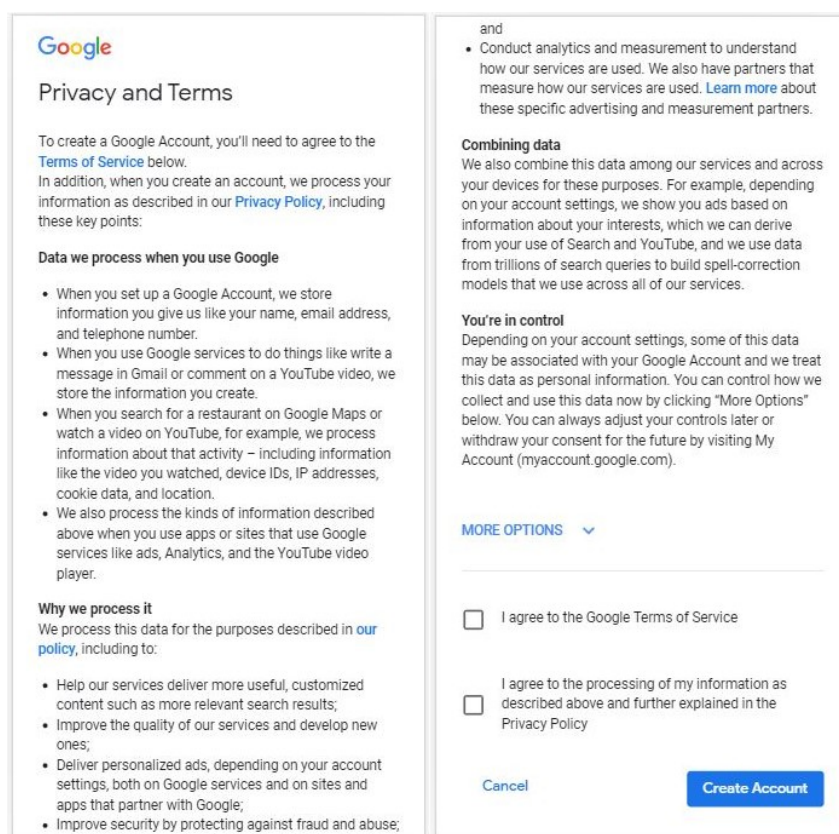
Google

Privacy and Terms

To create a Google Account, you'll need to agree to the Terms of Service below.
In addition, when you create an account, we process your information as described in our Privacy Policy, including these key points:

Data we process when you use Google

- When you set up a Google Account, we store information you give us like your name, email address, and telephone number.
- When you use Google services to do things like write a message in Gmail or comment on a YouTube video, we store the information you create.
- When you search for a restaurant on Google Maps or watch a video on YouTube, for example, we process information about that activity – including information like the video you watched, device IDs, IP addresses, cookie data, and location.
- We also process the kinds of information described above when you use apps or sites that use Google services like ads, Analytics, and the YouTube video player.

Why we process it
We process this data for the purposes described in our policy, including to:

- Help our services deliver more useful, customized content such as more relevant search results;
- Improve the quality of our services and develop new ones;
- Deliver personalized ads, depending on your account settings, both on Google services and on sites and apps that partner with Google;
- Improve security by protecting against fraud and abuse; and
- Conduct analytics and measurement to understand how our services are used. We also have partners that measure how our services are used. Learn more about these specific advertising and measurement partners.

Combining data
We also combine this data among our services and across your devices for these purposes. For example, depending on your account settings, we show you ads based on information about your interests, which we can derive from your use of Search and YouTube, and we use data from trillions of search queries to build spell-correction models that we use across all of our services.

You're in control
Depending on your account settings, some of this data may be associated with your Google Account and we treat this data as personal information. You can control how we collect and use this data now by clicking "More Options" below. You can always adjust your controls later or withdraw your consent for the future by visiting My Account (myaccount.google.com).

MORE OPTIONS

I agree to the Google Terms of Service

I agree to the processing of my information as described above and further explained in the Privacy Policy

Cancel

Create Account